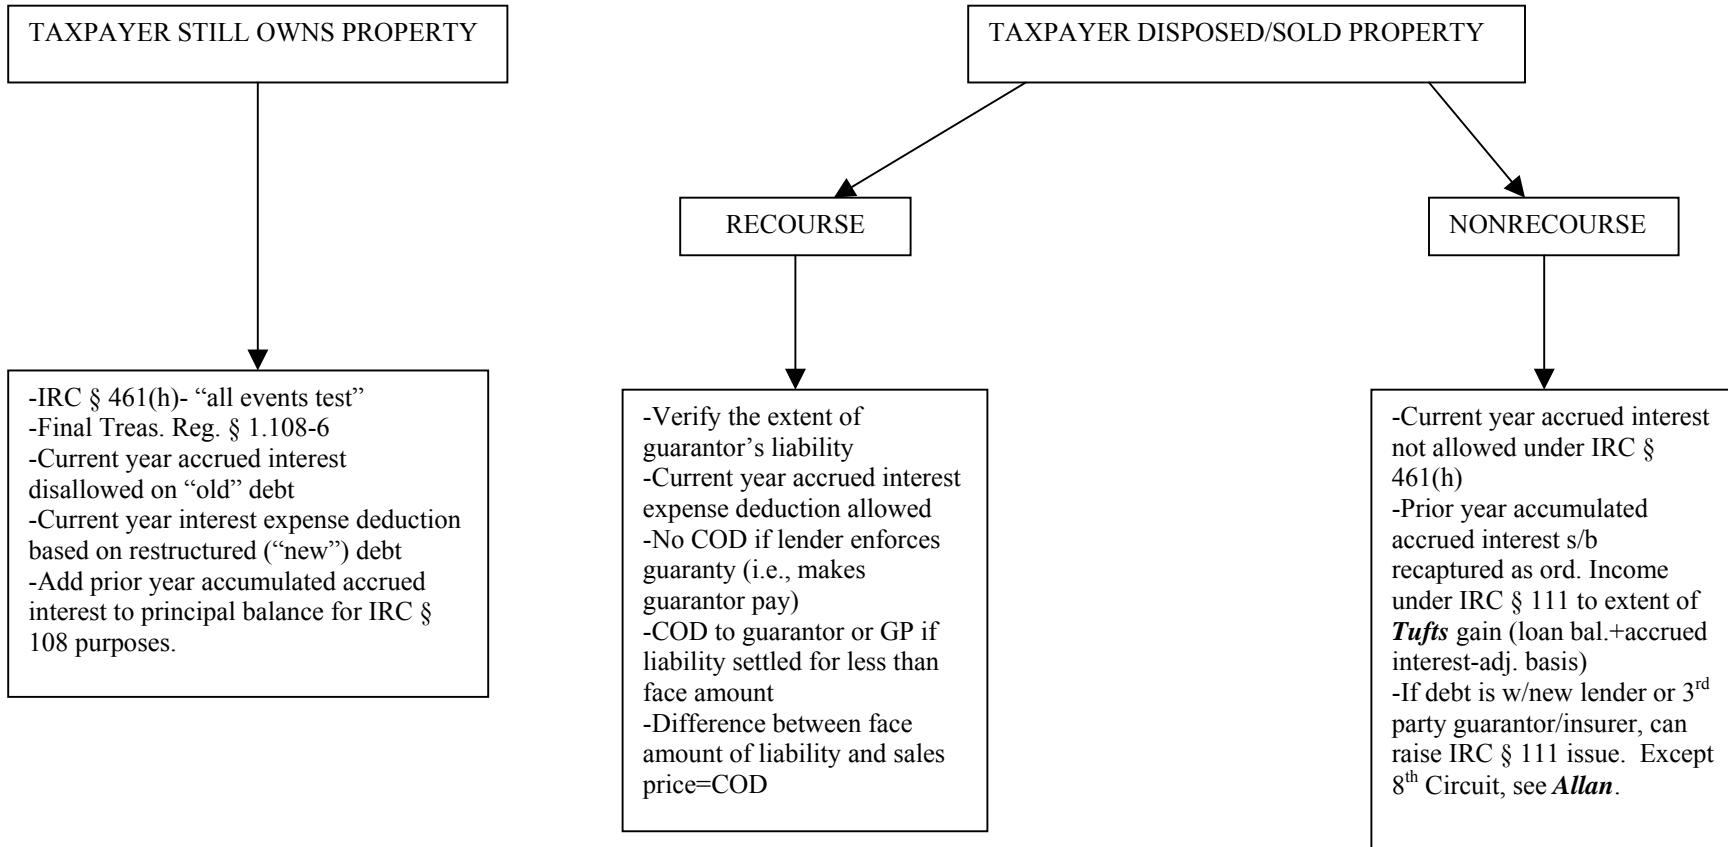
TAXPAYER STILL OWNS PROPERTY

-IRC § 461(h)- “all events test”
-Final Treas. Reg. § 1.108-6
-Current year accrued interest disallowed on “old” debt
-Current year interest expense deduction based on restructured (“new”) debt
-Add prior year accumulated accrued interest to principal balance for IRC § 108 purposes.

TAXPAYER DISPOSED/SOLD PROPERTY

RECOURSE

-Verify the extent of guarantor’s liability
-Current year accrued interest expense deduction allowed
-No COD if lender enforces guaranty (i.e., makes guarantor pay)
-COD to guarantor or GP if liability settled for less than face amount
-Difference between face amount of liability and sales price=COD

NONRECOURSE

-Current year accrued interest not allowed under IRC § 461(h)
-Prior year accumulated accrued interest s/b recaptured as ord. Income under IRC § 111 to extent of ***Tufts*** gain (loan bal.+accrued interest-adj. basis)
-If debt is w/new lender or $3^{rd}$ party guarantor/insurer, can raise IRC § 111 issue. Except $8^{th}$ Circuit, see ***Allan***.